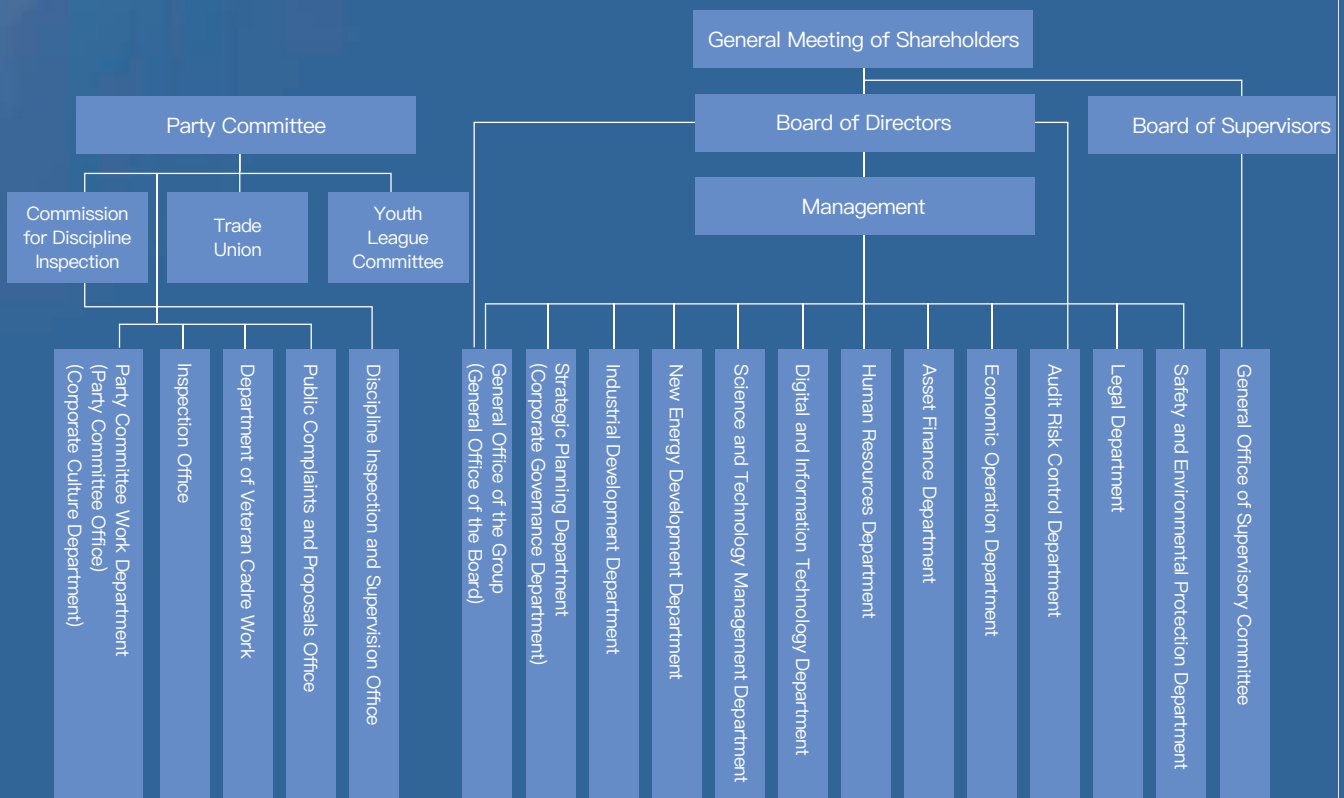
General Meeting of Shareholders

Party Committee

Board of Directors

Board of Supervisors

Management

Commission for Discipline Inspection

Trade Union

Youth League Committee

Party Committee Work Department (Party Committee Office) (Corporate Culture Department)

Inspection Office

Department of Veteran Cadre Work

Public Complaints and Proposals Office

Discipline Inspection and Supervision Office

General Office of the Group (General Office of the Board)

Strategic Planning Department (Corporate Governance Department)

Industrial Development Department

New Energy Development Department

Science and Technology Management Department

Digital and Information Technology Department

Human Resources Department

Asset Finance Department

Economic Operation Department

Audit Risk Control Department

Legal Department

Safety and Environmental Protection Department

General Office of Supervisory Committee